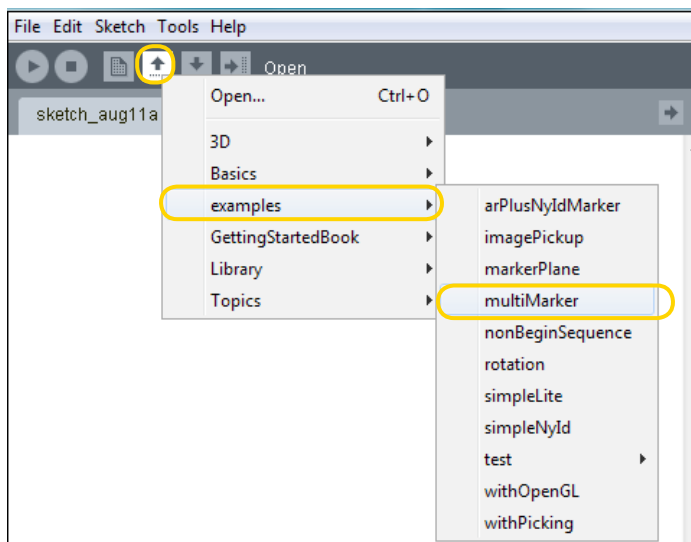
File Edit Sketch Tools Help

Open

sketch_aug11a

Open... Ctrl+O
3D
Basics
examples
GettingStartedBook
Library
Topics

arPlusNyIdMarker
imagePickup
markerPlane
multiMarker
nonBeginSequence
rotation
simpleLite
simpleNyId
test
withOpenGL
withPicking